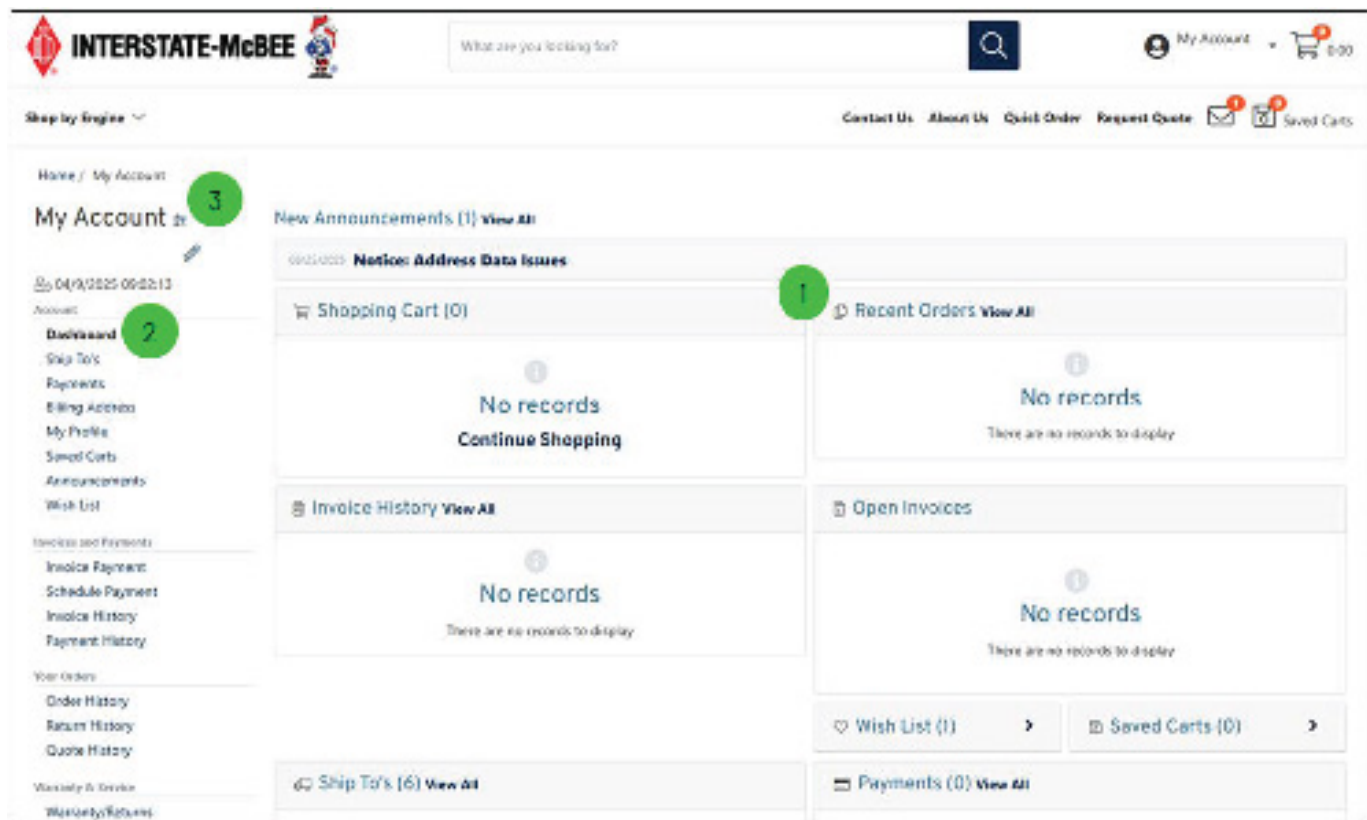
INTERSTATE-McBEE

What are you looking for?

My Account 0 0.00

Shop by Engine

Contact Us About Us Quick Order Request Quote 0 0 Saved Carts

Home / My Account

My Account 3

04/9/2025 09:02:13

Account

Dashboard 2

Ship To's

Payments

Billing Address

My Profile

Saved Carts

Announcements

Wish List

Invoices and Payments

Invoice Payment

Schedule Payment

Invoice History

Payment History

Your Orders

Order History

Return History

Quote History

Warranty & Service

Warranty/Returns

New Announcements (1) View All

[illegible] Notice: Address Data Issues

1

Shopping Cart (0)

No records

Continue Shopping

Recent Orders View All

No records

There are no records to display

Invoice History View All

No records

There are no records to display

Open Invoices

No records

There are no records to display

Wish List (1)

Saved Carts (0)

Ship To's (6) View All

Payments (0) View All